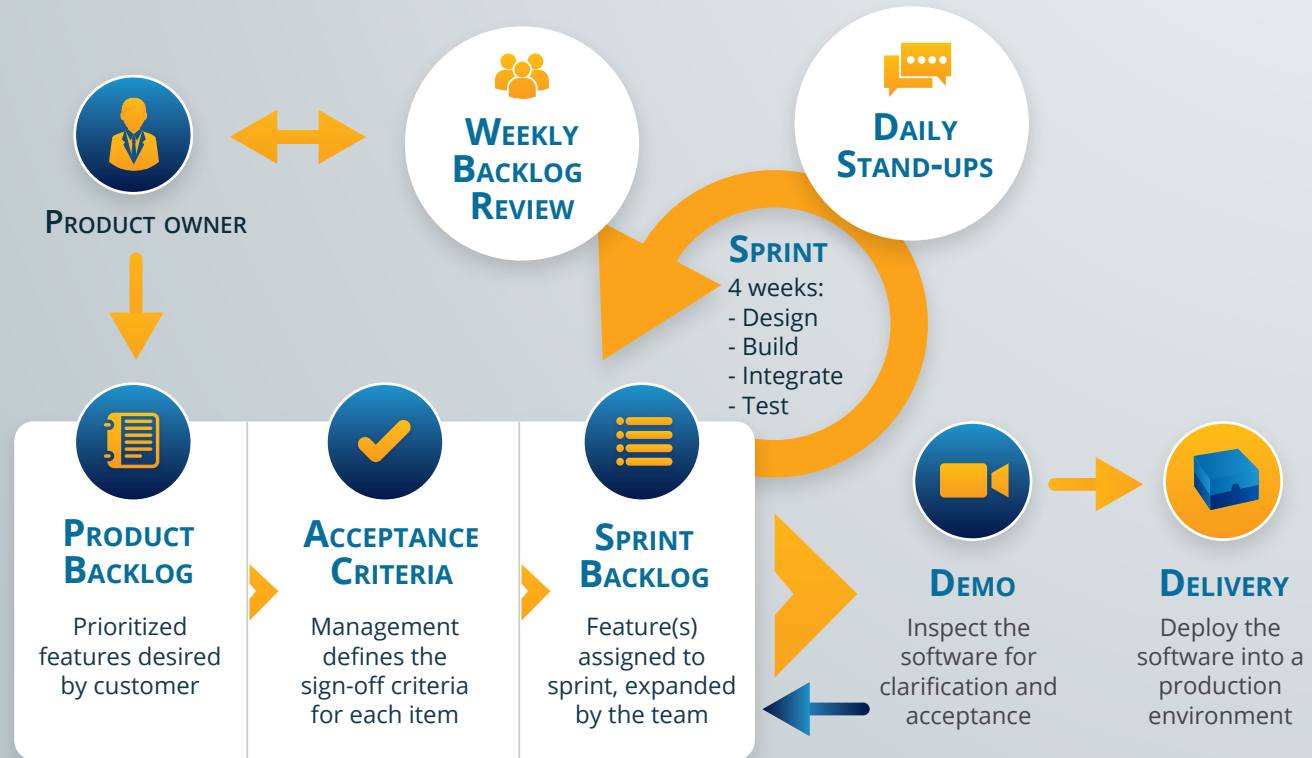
Product owner

Weekly Backlog Review

Daily Stand-ups

Sprint
4 weeks:
- Design
- Build
- Integrate
- Test

Product Backlog

Prioritized features desired by customer

Acceptance Criteria

Management defines the sign-off criteria for each item

Sprint Backlog

Feature(s) assigned to sprint, expanded by the team

Demo

Inspect the software for clarification and acceptance

Delivery

Deploy the software into a production environment